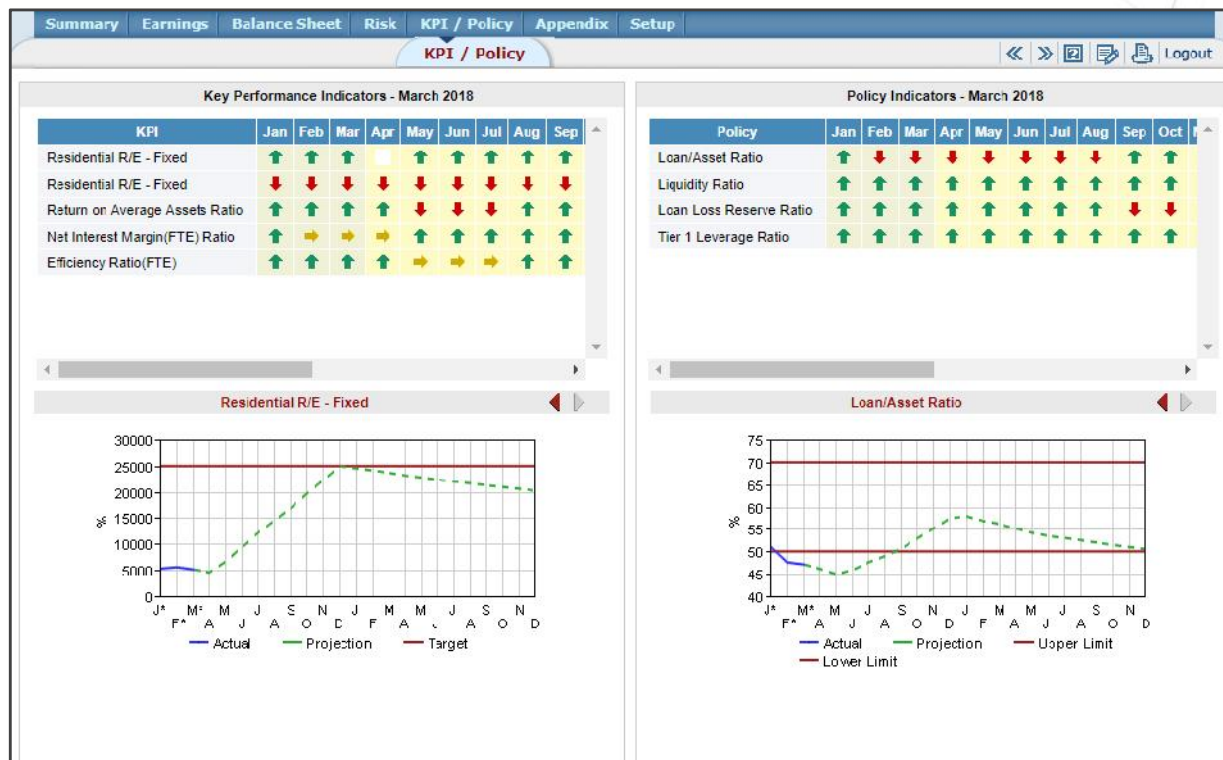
Summary Earnings Balance Sheet Risk KPI / Policy Appendix Setup

KPI / Policy

Logout

Key Performance Indicators - March 2018

| KPI | Jan | Feb | Mar | Apr | May | Jun | Jul | Aug | Sep |
|---|---|---|---|---|---|---|---|---|---|
| Residential R/E - Fixed | | | | | | | | | |
| Residential R/E - Fixed | | | | | | | | | |
| Return on Average Assets Ratio | | | | | | | | | |
| Net Interest Margin(FTE) Ratio | | | | | | | | | |
| Efficiency Ratio(FTE) | | | | | | | | | |

Residential R/E - Fixed

30000
25000
20000
15000
10000
5000
0
%
J* M* M J S N J M M J S N
F* A J A O D F A J A O D
Actual Projection Target

Policy Indicators - March 2018

| Policy | Jan | Feb | Mar | Apr | May | Jun | Jul | Aug | Sep | Oct |
|---|---|---|---|---|---|---|---|---|---|---|
| Loan/Asset Ratio | | | | | | | | | | |
| Liquidity Ratio | | | | | | | | | | |
| Loan Loss Reserve Ratio | | | | | | | | | | |
| Tier 1 Leverage Ratio | | | | | | | | | | |

Loan/Asset Ratio

75
70
65
60
55
50
45
40
%
J* M* M J S N J M M J S N
F* A J A O D F A J A O D
Actual Projection Upper Limit
Lower Limit